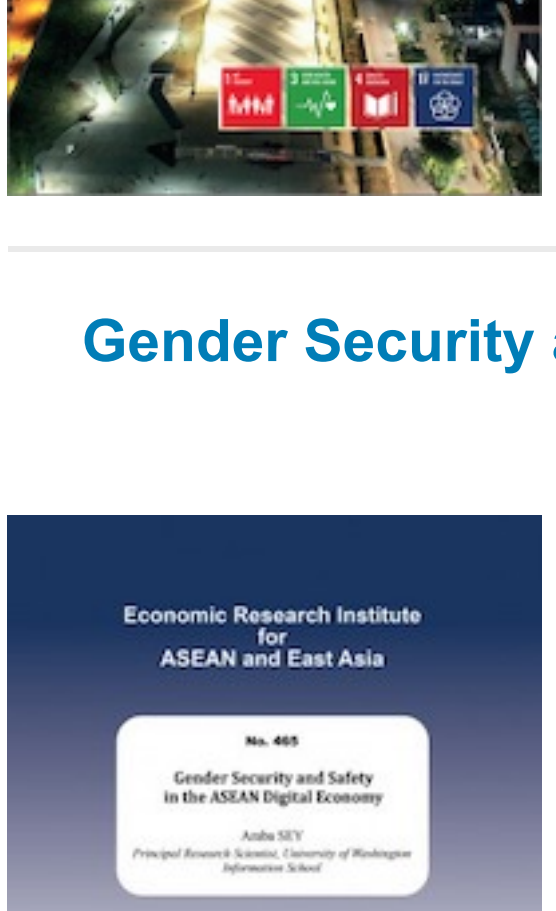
1 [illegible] 3 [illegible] 4 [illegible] 17 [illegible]

Gender Security

Economic Research Institute for ASEAN and East Asia

No. 465

Gender Security and Safety in the ASEAN Digital Economy

Araba SEY

Principal Research Scientist, University of Washington Information School